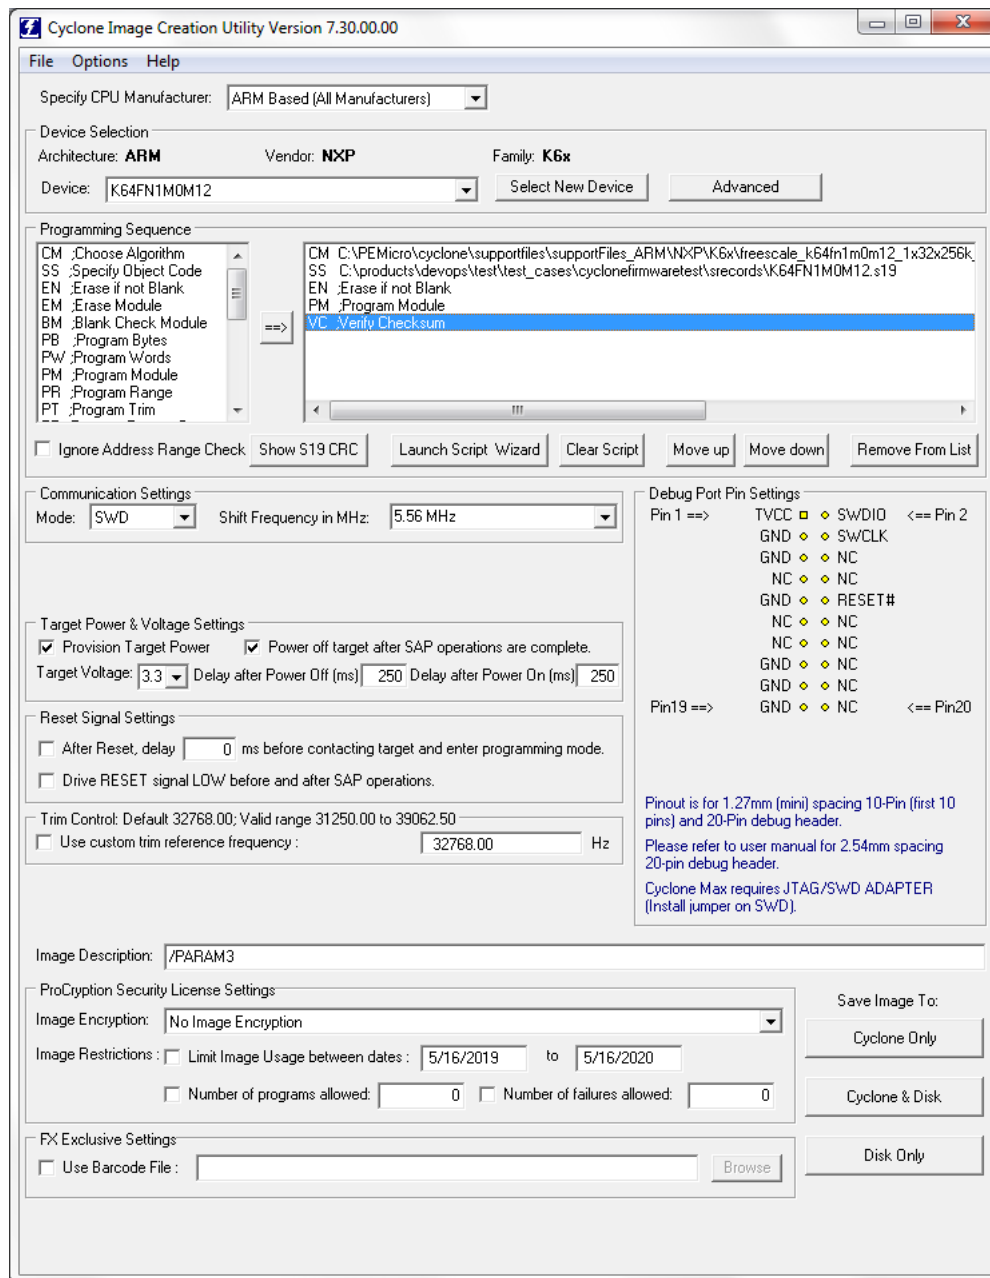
Cyclone Image Creation Utility Version 7.30.00.00

File Options Help

Specify CPU Manufacturer: ARM Based (All Manufacturers)

Device Selection
Architecture: ARM Vendor: NXP Family: K6x
Device: K64FN1M0M12 Select New Device Advanced

Programming Sequence
CM ;Choose Algorithm
SS ;Specify Object Code
EN ;Erase if not Blank
EM ;Erase Module
BM ;Blank Check Module
PB ;Program Bytes
PW ;Program Words
PM ;Program Module
PR ;Program Range
PT ;Program Trim

==>

CM C:\PEMicro\cyclone\supportfiles\supportFiles_ARM\NXP\K6x\freescale_k64fn1m0m12_1x32x256k
SS C:\products\devops\test\test_cases\cyclonefirmwaretest\srecords\K64FN1M0M12.s19
EN ;Erase if not Blank
PM ;Program Module
VC ;Verify Checksum

Ignore Address Range Check Show S19 CRC Launch Script Wizard Clear Script Move up Move down Remove From List

Communication Settings
Mode: SWD Shift Frequency in MHz: 5.56 MHz

Debug Port Pin Settings
Pin 1 ==> TVCC SWDIO <== Pin 2
GND SWCLK
GND NC
NC NC
GND RESET#
NC NC
NC NC
GND NC
GND NC
Pin19 ==> GND NC <== Pin20

Target Power & Voltage Settings
Provision Target Power Power off target after SAP operations are complete.
Target Voltage: 3.3 Delay after Power Off (ms) 250 Delay after Power On (ms) 250

Reset Signal Settings
After Reset, delay 0 ms before contacting target and enter programming mode.
Drive RESET signal LOW before and after SAP operations.

Trim Control: Default 32768.00; Valid range 31250.00 to 39062.50
Use custom trim reference frequency : 32768.00 Hz

Pinout is for 1.27mm (mini) spacing 10-Pin (first 10 pins) and 20-Pin debug header.

Please refer to user manual for 2.54mm spacing 20-pin debug header.

Cyclone Max requires JTAG/SWD ADAPTER (Install jumper on SWD).

Image Description: /PARAM3

ProCryption Security License Settings
Image Encryption: No Image Encryption
Image Restrictions : Limit Image Usage between dates : 5/16/2019 to 5/16/2020
Number of programs allowed: 0 Number of failures allowed: 0

Save Image To:
Cyclone Only
Cyclone & Disk
Disk Only

FX Exclusive Settings
Use Barcode File : Browse